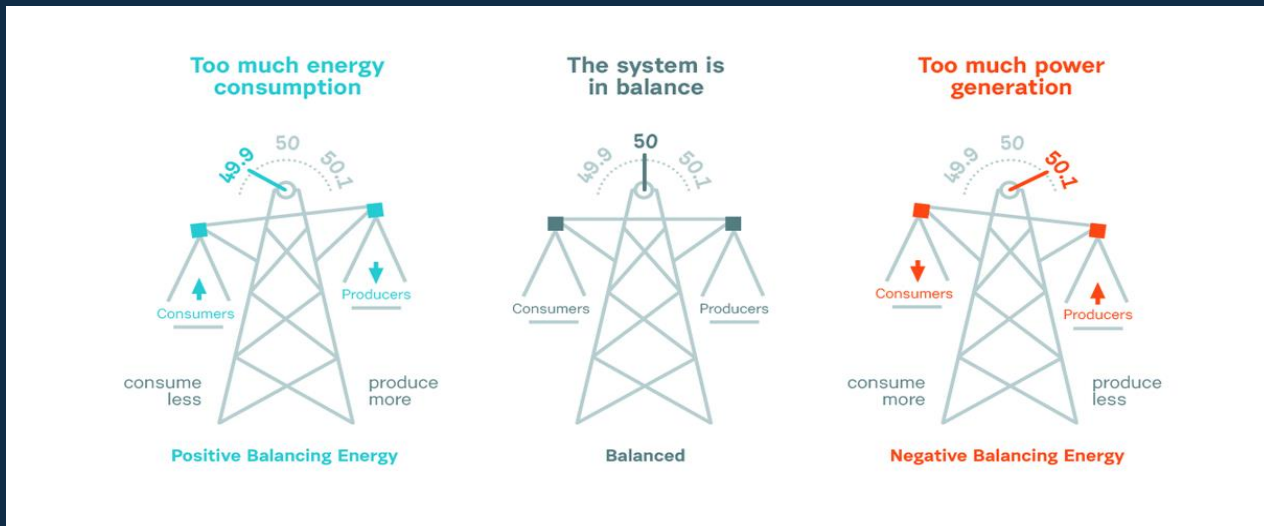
Too much energy consumption

49.9 50 50.1

Consumers

Producers

consume less

produce more

Positive Balancing Energy

The system is in balance

49.9 50 50.1

Consumers

Producers

Balanced

Too much power generation

49.9 50 50.1

Consumers

Producers

consume more

produce less

Negative Balancing Energy